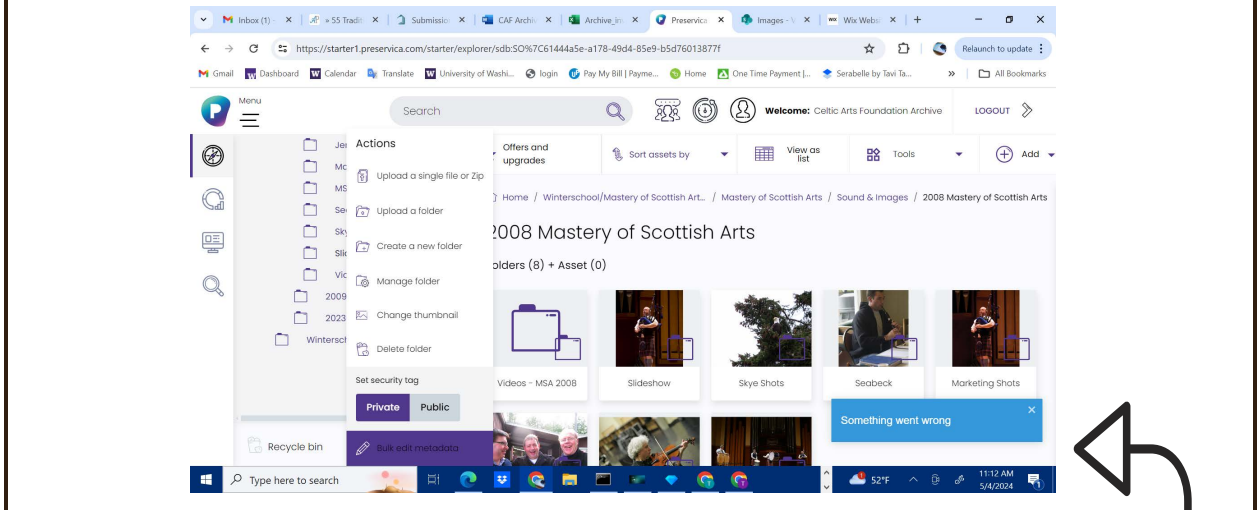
M Inbox (1) × | » 55 Tradi × | Submissi × | CAF Archi × | Archive_in × | Preservica × | Images - × | Wix Webs × | +

https://starter1.preservica.com/starter/explorer/sdb:SO%7C61444a5e-a178-49d4-85e9-b5d76013877f

Relaunch to update

Gmail | Dashboard | Calendar | Translate | University of Washi... | login | Pay My Bill | Payme... | Home | One Time Payment |... | Serabelle by Tavi Ta... | » | All Bookmarks

Menu

Search

Welcome: Celtic Arts Foundation Archive

LOGOUT

Jer
Mo
MS
Se
Sky
Sli
Vic
2009
2023
Wintersch

Recycle bin

Actions

Upload a single file or Zip

Upload a folder

Create a new folder

Manage folder

Change thumbnail

Delete folder

Set security tag

Private | Public

Bulk edit metadata

Offers and upgrades

Sort assets by

View as list

Tools

Add

Home / Winterschool/Mastery of Scottish Art... / Mastery of Scottish Arts / Sound & images / 2008 Mastery of Scottish Arts

2008 Mastery of Scottish Arts

olders (8) + Asset (0)

Videos - MSA 2008

Slideshow

Skye Shots

Seabeck

Marketing Shots

Something went wrong

Type here to search

52°F

11:12 AM
5/4/2024